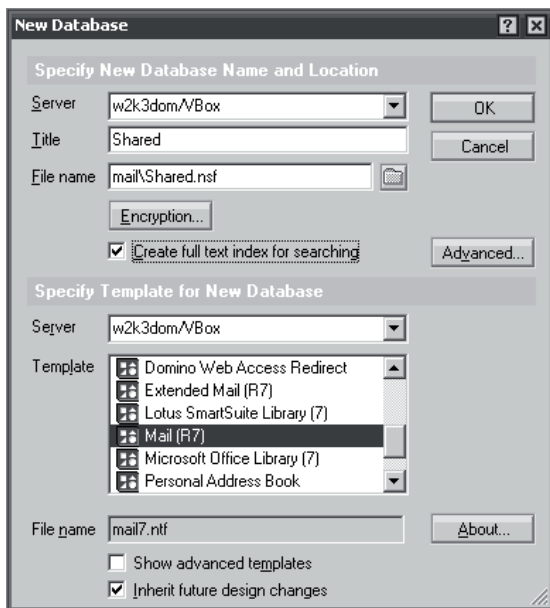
New Database

? X

Specify New Database Name and Location

Server w2k3dom/VBox

OK

Title Shared

Cancel

File name mail\Shared.nsf

Encryption...

Create full text index for searching

Advanced...

Specify Template for New Database

Server w2k3dom/VBox

Template
Domino Web Access Redirect
Extended Mail (R7)
Lotus SmartSuite Library (7)
Mail (R7)
Microsoft Office Library (7)
Personal Address Book

File name mail7.ntf

About...

Show advanced templates

Inherit future design changes